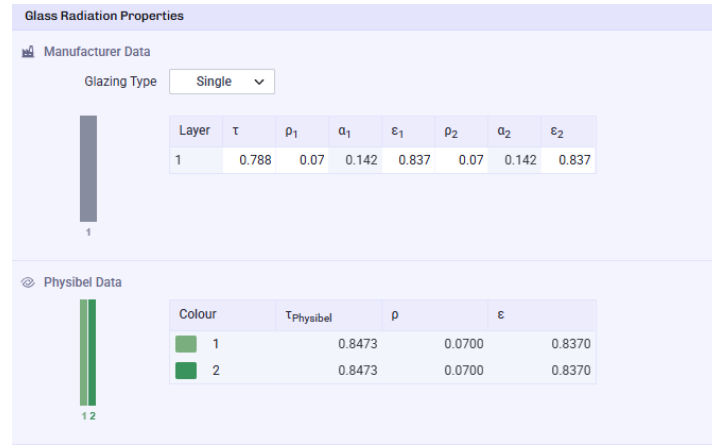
Glass Radiation Properties

Manufacturer Data

Glazing Type Single

1

| Layer | $\tau$ | $\rho_1$ | $\alpha_1$ | $\varepsilon_1$ | $\rho_2$ | $\alpha_2$ | $\varepsilon_2$ |
|---|---|---|---|---|---|---|---|
| 1 | 0.788 | 0.07 | 0.142 | 0.837 | 0.07 | 0.142 | 0.837 |

Physibel Data

1 2

| Colour | $\tau_{Physibel}$ | $\rho$ | $\varepsilon$ |
|---|---|---|---|
| 1 | 0.8473 | 0.0700 | 0.8370 |
| 2 | 0.8473 | 0.0700 | 0.8370 |